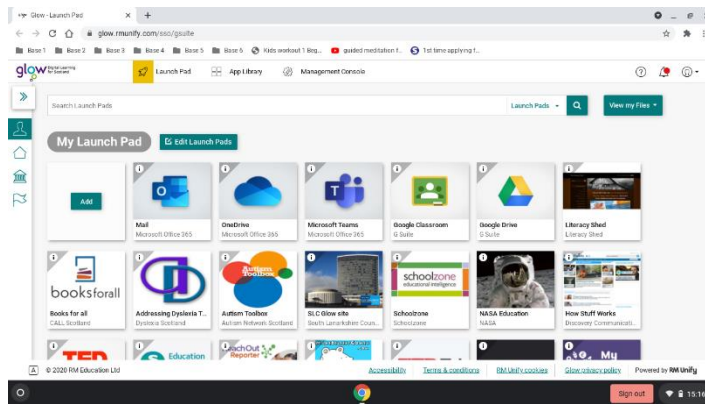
Glow - Launch Pad
glow.rmunify.com/sso/gsuite
Base 1 Base 2 Base 3 Base 4 Base 5 Base 6 Kids workout 1 Beg... guided meditation f... 1st time applying f...
glow Digital Learning for Scotland
Launch Pad
App Library
Management Console
Search Launch Pads
Launch Pads
View my Files
My Launch Pad
Edit Launch Pads
Add
Mail
Microsoft Office 365
OneDrive
Microsoft Office 365
Microsoft Teams
Microsoft Office 365
Google Classroom
G Suite
Google Drive
G Suite
Literacy Shed
Literacy Shed
booksforall
Books for all
CALL Scotland
Addressing Dyslexia T...
Dyslexia Scotland
Autism Toolbox
Autism Toolbox
Autism Network Scotland
SLC Glow site
South Lanarkshire Coun...
schoolzone
educational intelligence
Schoolzone
Schoolzone
NASA Education
NASA
How Stuff Works
Discovery Communicati...
TED
Education
ReachOut Reporter
My
© 2020 RM Education Ltd
Accessibility
Terms & conditions
RM Unify cookies
Glow privacy policy
Powered by RM Unify
Sign out
15:16